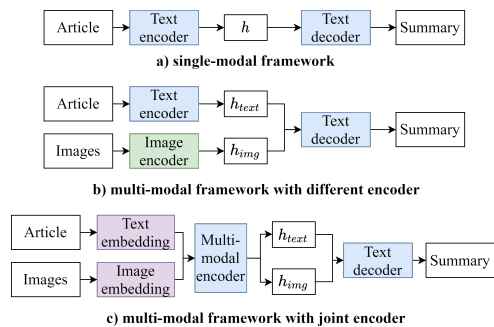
Article

Text encoder

$h$

Text decoder

Summary

a) single-modal framework

Article

Text encoder

$h_{text}$

Images

Image encoder

$h_{img}$

Text decoder

Summary

b) multi-modal framework with different encoder

Article

Text embedding

Images

Image embedding

Multi-modal encoder

$h_{text}$

$h_{img}$

Text decoder

Summary

c) multi-modal framework with joint encoder